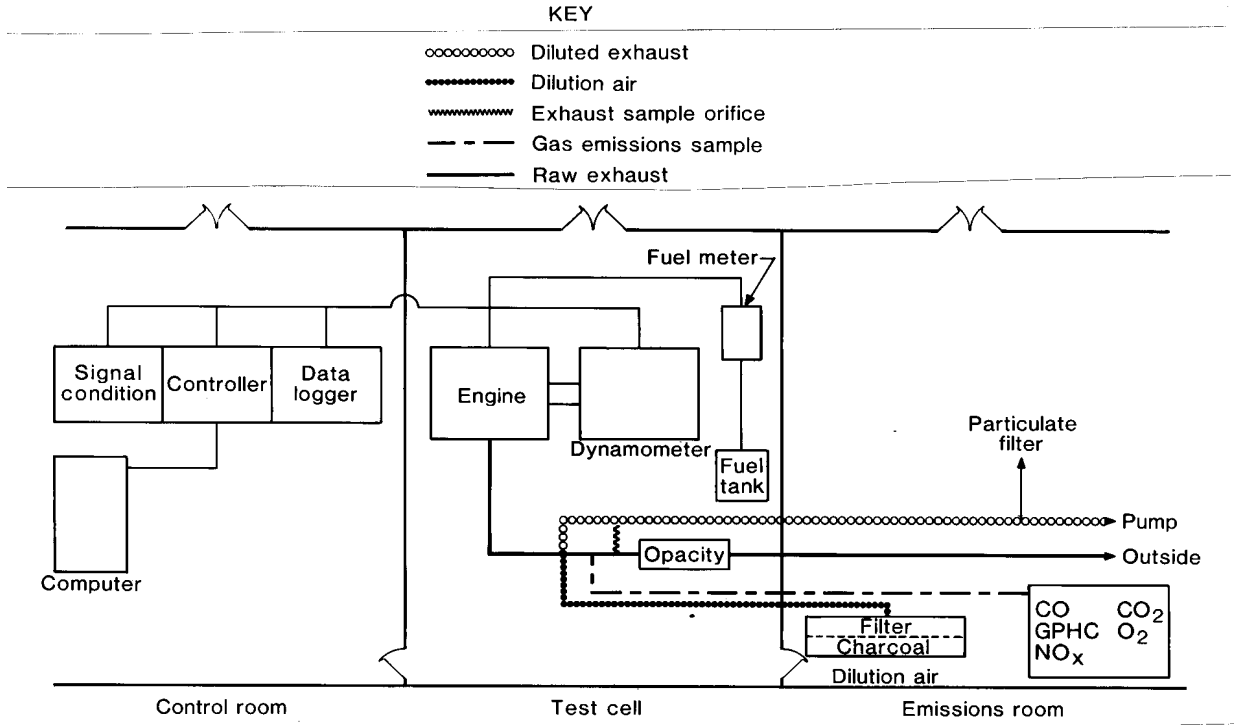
KEY

Diluted exhaust
Dilution air
Exhaust sample orifice
Gas emissions sample
Raw exhaust

Fuel meter

Signal condition
Controller
Data logger

Engine
Dynamometer
Fuel tank

Computer

Particulate filter

Pump
Opacity
Outside

CO
$CO_2$
GPHC
$O_2$
$NO_x$

Filter
Charcoal
Dilution air

Control room
Test cell
Emissions room